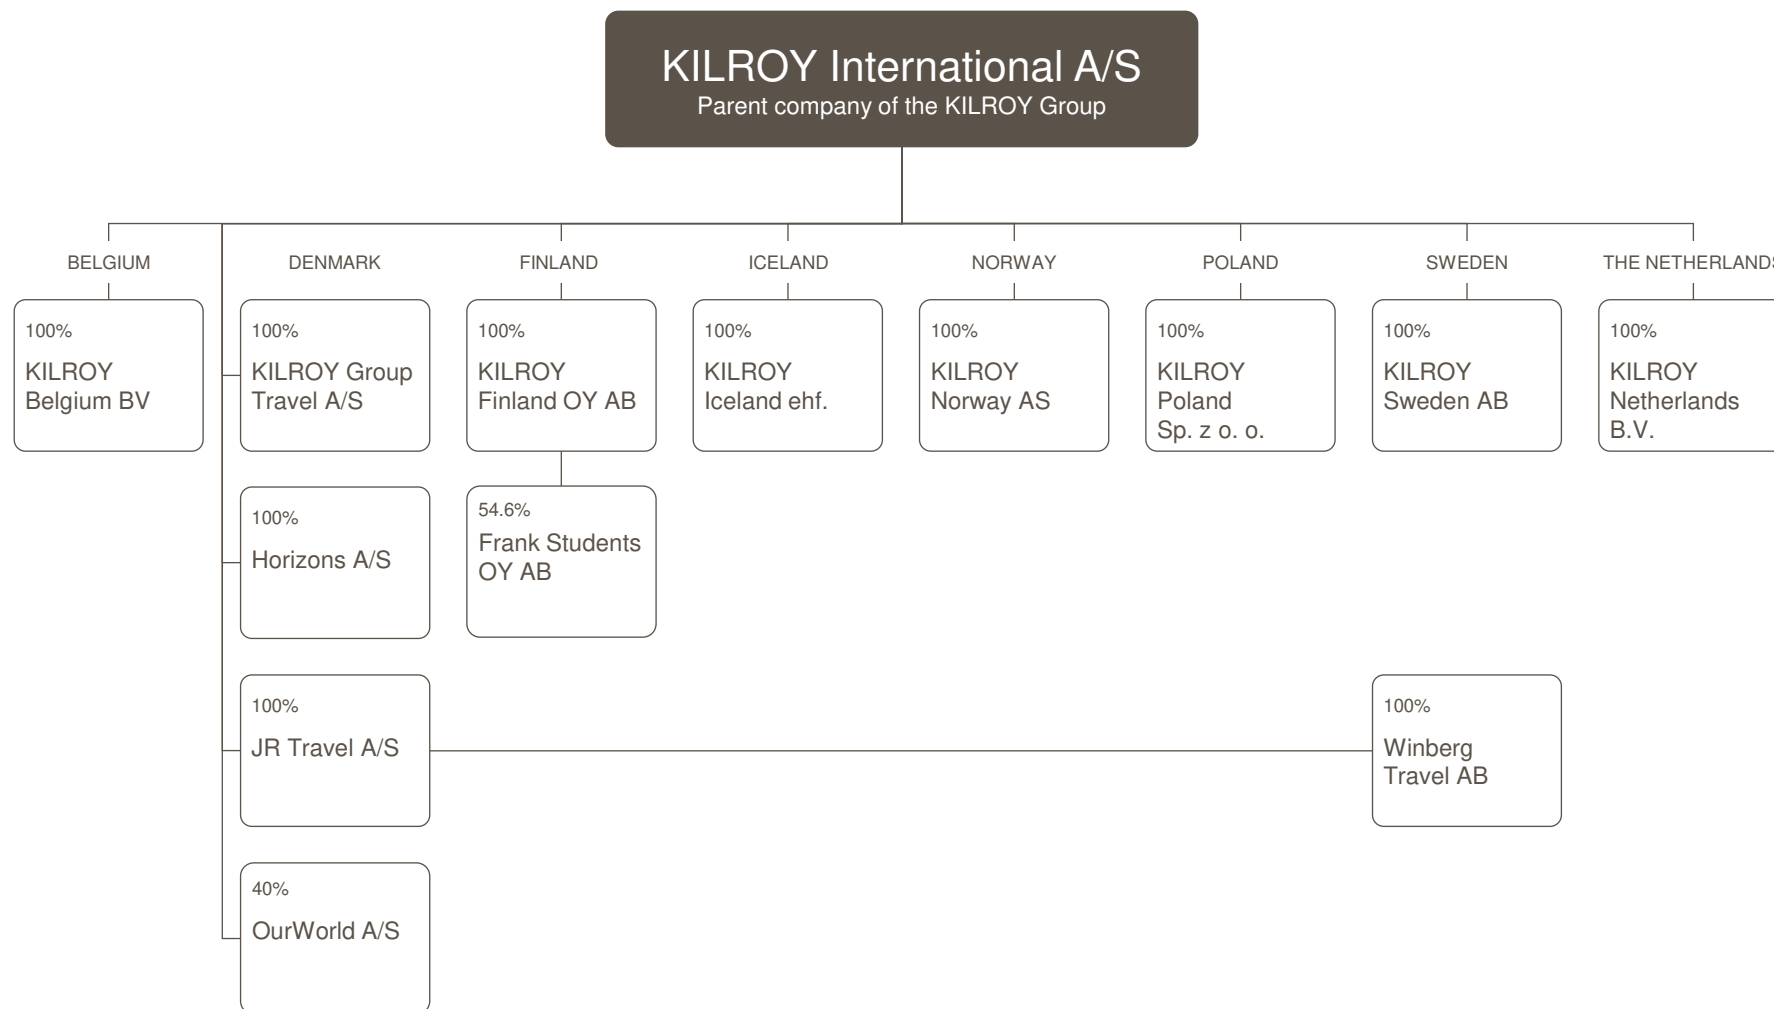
KILROY International A/S
Parent company of the KILROY Group

BELGIUM

100%
KILROY Belgium BV

DENMARK

100%
KILROY Group Travel A/S

100%
Horizons A/S

100%
JR Travel A/S

40%
OurWorld A/S

FINLAND

100%
KILROY Finland OY AB

54.6%
Frank Students OY AB

ICELAND

100%
KILROY Iceland ehf.

NORWAY

100%
KILROY Norway AS

POLAND

100%
KILROY Poland Sp. z o. o.

SWEDEN

100%
KILROY Sweden AB

100%
Winberg Travel AB

THE NETHERLAND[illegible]

100%
KILROY Netherlands B.V.